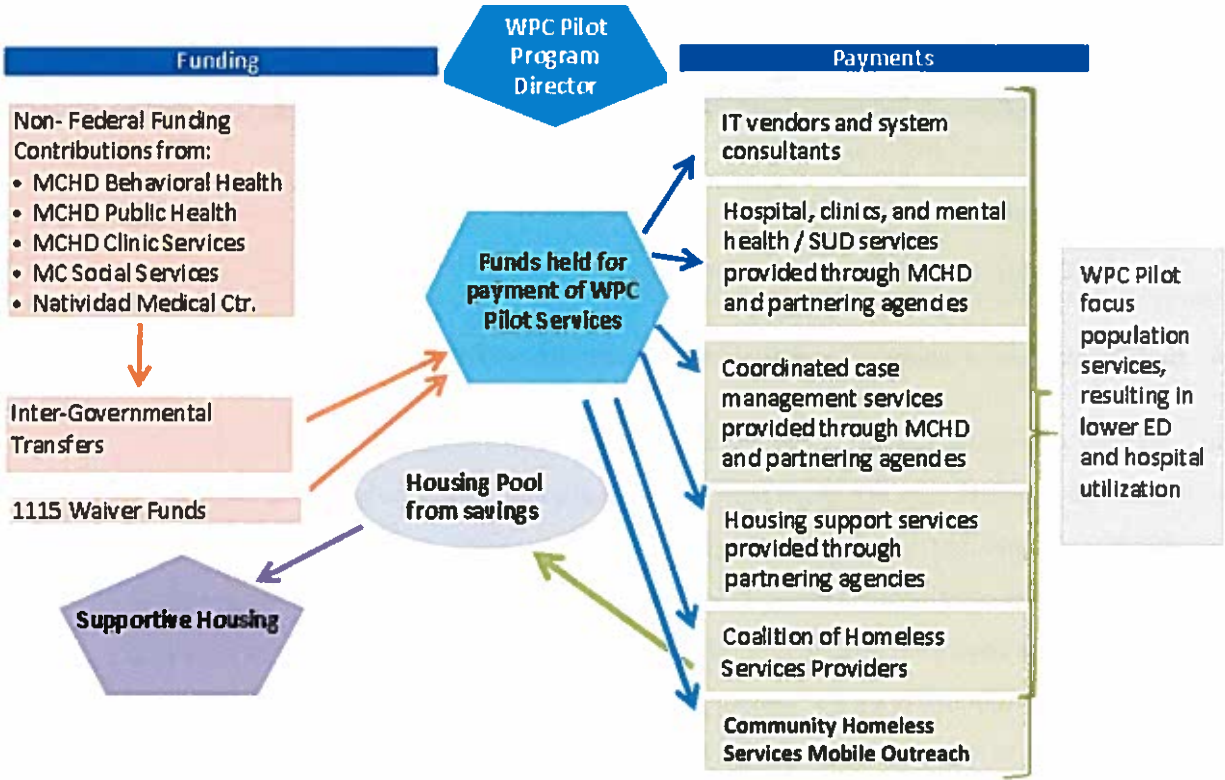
WPC Pilot Program Director

Funding

Payments

Non- Federal Funding Contributions from:
• MCHD Behavioral Health
• MCHD Public Health
• MCHD Clinic Services
• MC Social Services
• Natividad Medical Ctr.

Inter-Governmental Transfers

1115 Waiver Funds

Funds held for payment of WPC Pilot Services

Housing Pool from savings

Supportive Housing

IT vendors and system consultants

Hospital, clinics, and mental health / SUD services provided through MCHD and partnering agencies

Coordinated case management services provided through MCHD and partnering agencies

Housing support services provided through partnering agencies

Coalition of Homeless Services Providers

Community Homeless Services Mobile Outreach

WPC Pilot focus population services, resulting in lower ED and hospital utilization